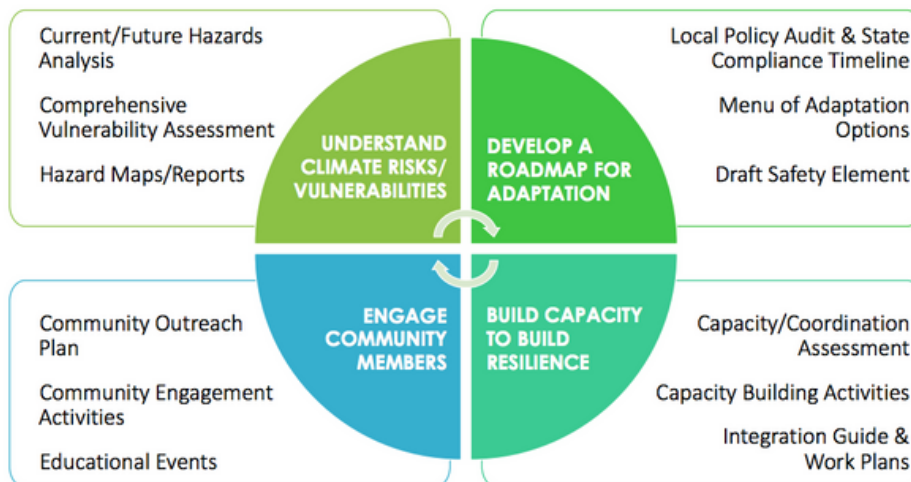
Current/Future Hazards Analysis

Comprehensive Vulnerability Assessment

Hazard Maps/Reports

UNDERSTAND CLIMATE RISKS/ VULNERABILITIES

DEVELOP A ROADMAP FOR ADAPTATION

Local Policy Audit & State Compliance Timeline

Menu of Adaptation Options

Draft Safety Element

Community Outreach Plan

Community Engagement Activities

Educational Events

ENGAGE COMMUNITY MEMBERS

BUILD CAPACITY TO BUILD RESILIENCE

Capacity/Coordination Assessment

Capacity Building Activities

Integration Guide & Work Plans